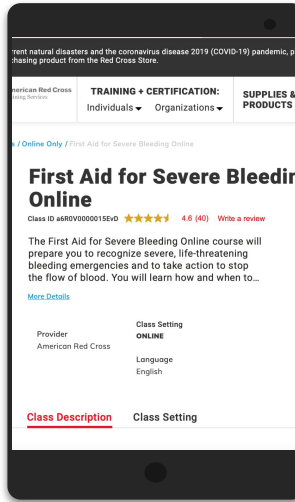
rrent natural disasters and the coronavirus disease 2019 (COVID-19) pandemic, p
chasing product from the Red Cross Store.

merican Red Cross
ining Services

TRAINING + CERTIFICATION:
Individuals ▾ Organizations ▾

SUPPLIES &
PRODUCTS

s / Online Only / First Aid for Severe Bleeding Online

First Aid for Severe Bleedi
Online

Class ID a6R0V0000015EvD ★★★★★ 4.6 (40) Write a review

The First Aid for Severe Bleeding Online course will prepare you to recognize severe, life-threatening bleeding emergencies and to take action to stop the flow of blood. You will learn how and when to...

More Details

Provider
American Red Cross

Class Setting
ONLINE

Language
English

Class Description Class Setting